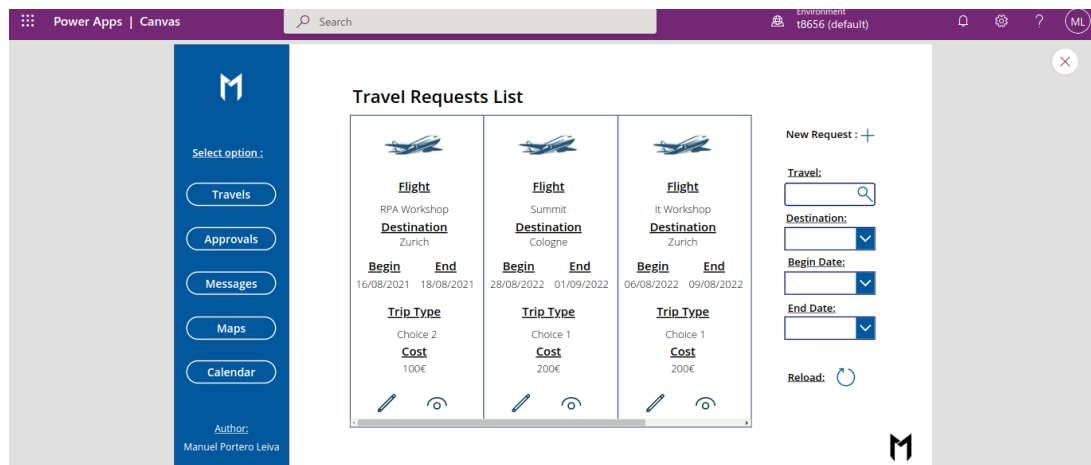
Power Apps | Canvas

Search

Environment
t8656 (default)

ML

M

Select option :

Travels

Approvals

Messages

Maps

Calendar

Author:
Manuel Portero Leiva

Travel Requests List

Flight
RPA Workshop
Destination
Zurich
Begin End
16/08/2021 18/08/2021
Trip Type
Choice 2
Cost
100€

Flight
Summit
Destination
Cologne
Begin End
28/08/2022 01/09/2022
Trip Type
Choice 1
Cost
200€

Flight
It Workshop
Destination
Zurich
Begin End
06/08/2022 09/08/2022
Trip Type
Choice 1
Cost
200€

New Request :

Travel:

Destination:

Begin Date:

End Date:

Reload:

M